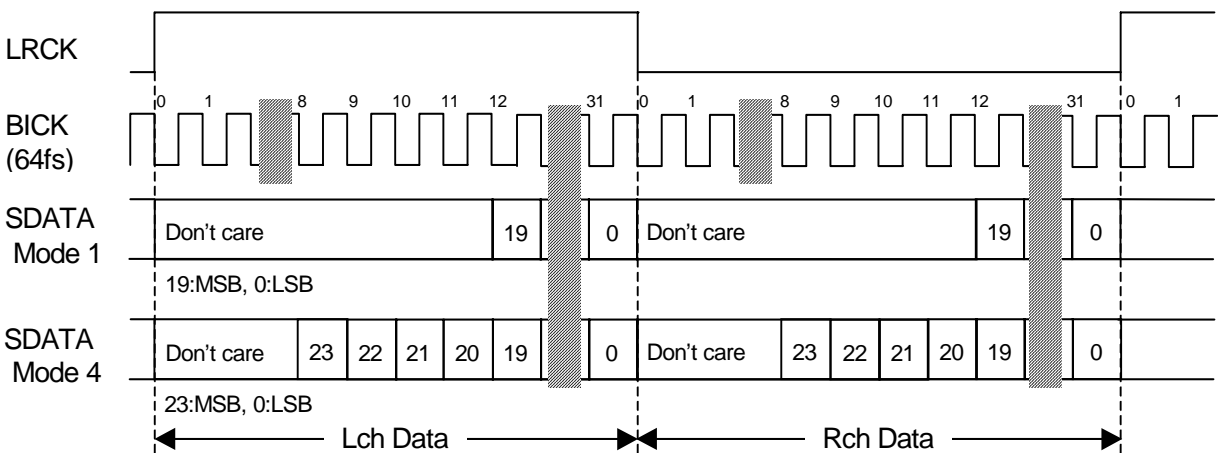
LRCK

BICK (64fs)

0 1 8 9 10 11 12 31 0 1 8 9 10 11 12 31 0 1

SDATA Mode 1

Don't care 19 0 Don't care 19 0

19:MSB, 0:LSB

SDATA Mode 4

Don't care 23 22 21 20 19 0 Don't care 23 22 21 20 19 0

23:MSB, 0:LSB

Lch Data

Rch Data